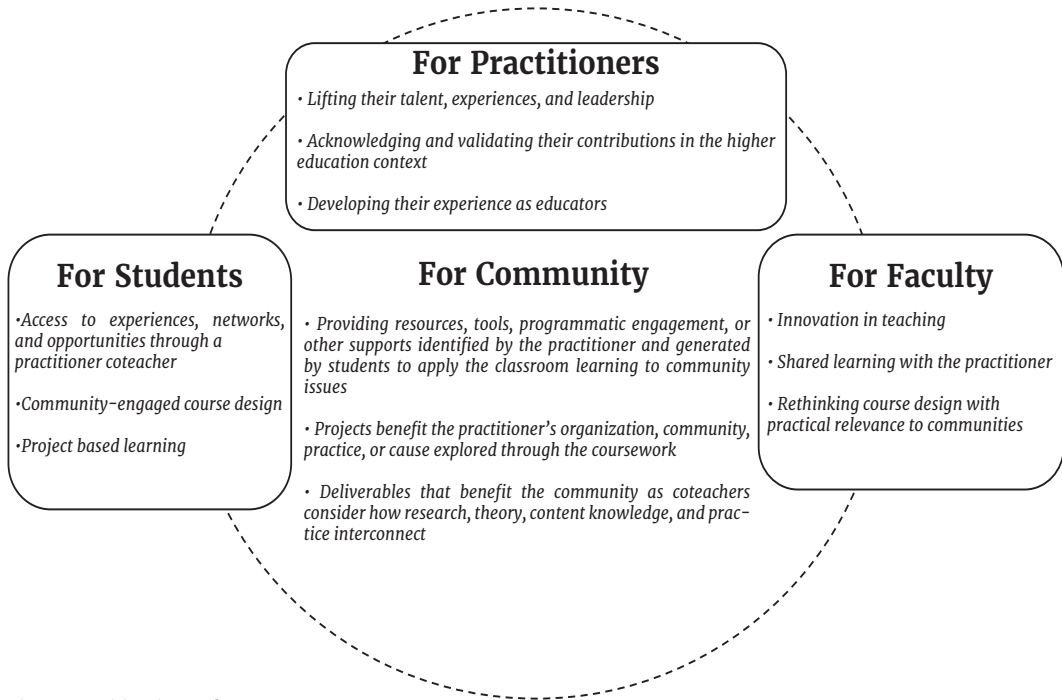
For Practitioners

• Lifting their talent, experiences, and leadership

• Acknowledging and validating their contributions in the higher education context

• Developing their experience as educators

For Students

•Access to experiences, networks, and opportunities through a practitioner coteacher

•Community-engaged course design

•Project based learning

For Community

• Providing resources, tools, programmatic engagement, or other supports identified by the practitioner and generated by students to apply the classroom learning to community issues

• Projects benefit the practitioner's organization, community, practice, or cause explored through the coursework

• Deliverables that benefit the community as coteachers consider how research, theory, content knowledge, and practice interconnect

For Faculty

• Innovation in teaching

• Shared learning with the practitioner

• Rethinking course design with practical relevance to communities